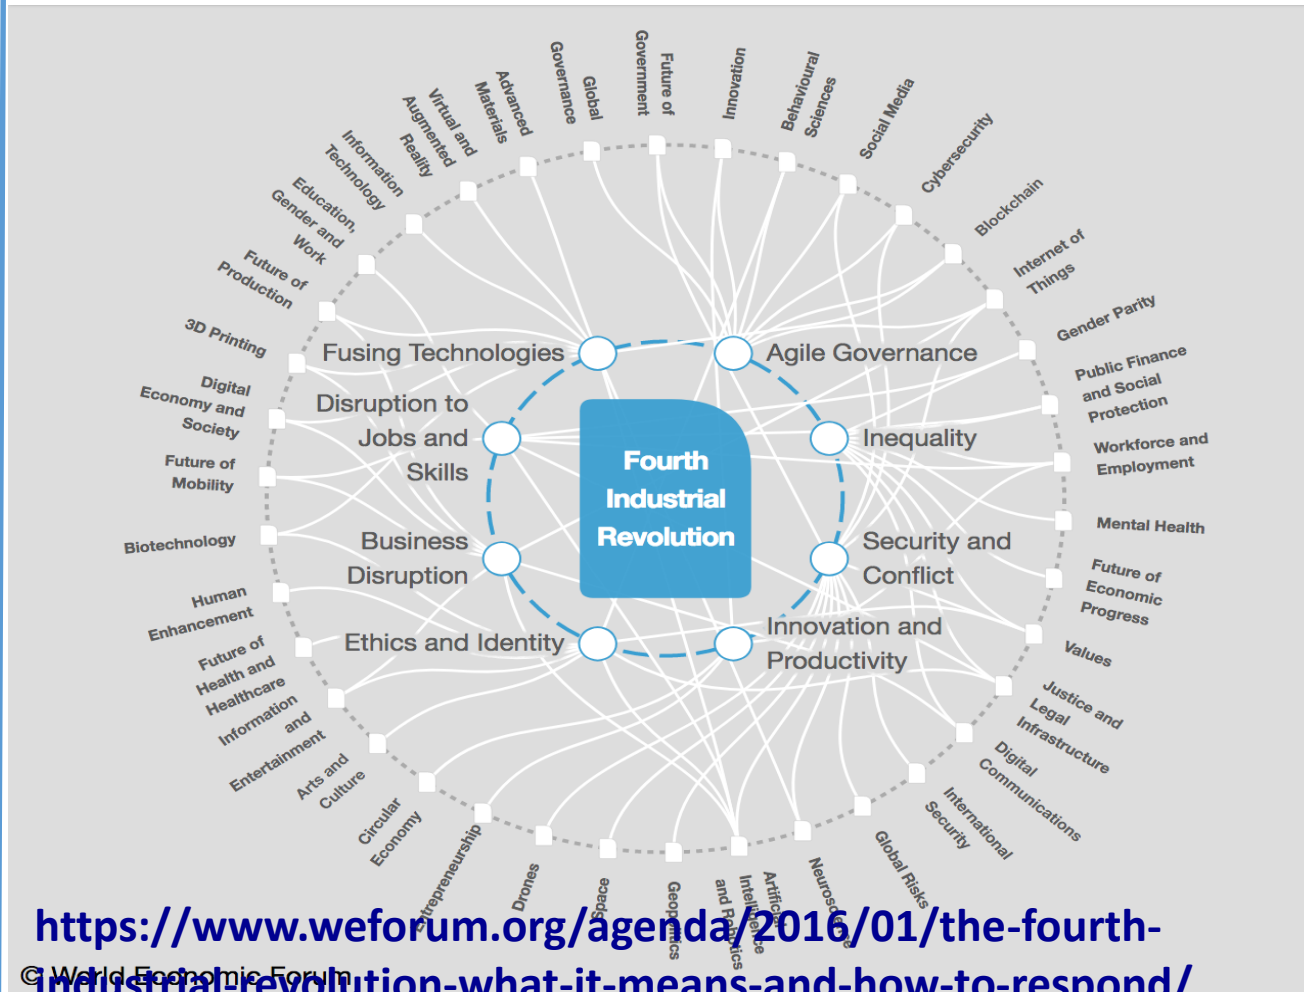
Governance
Global
Future of
Government
Innovation
Behavioural
Sciences
Social Media
Cybersecurity
Blockchain
Internet of
Things
Gender Parity
Public Finance
and Social
Protection
Workforce and
Employment
Mental Health
Future of
Economic
Progress
Values
Justice and
Legal
Infrastructure
Digital
Communications
International
Security
Global Risks
Neuroscience
Artificial
Intelligence
and Robotics
Geopolitics
Space
Drones
Entrepreneurship
Circular
Economy
Arts and
Culture
Information
and
Entertainment
Future of
Health and
Healthcare
Human
Enhancement
Biotechnology
Future of
Mobility
Digital
Economy and
Society
3D Printing
Future of
Production
Education,
Gender and
Work
Information
Technology
Virtual and
Augmented
Reality
Advanced
Materials

Fusing Technologies
Agile Governance
Disruption to
Jobs and
Skills
Inequality
Fourth
Industrial
Revolution
Business
Disruption
Security and
Conflict
Ethics and Identity
Innovation and
Productivity

https://www.weforum.org/agenda/2016/01/the-fourth-industrial-revolution-what-it-means-and-how-to-respond/
© World Economic Forum